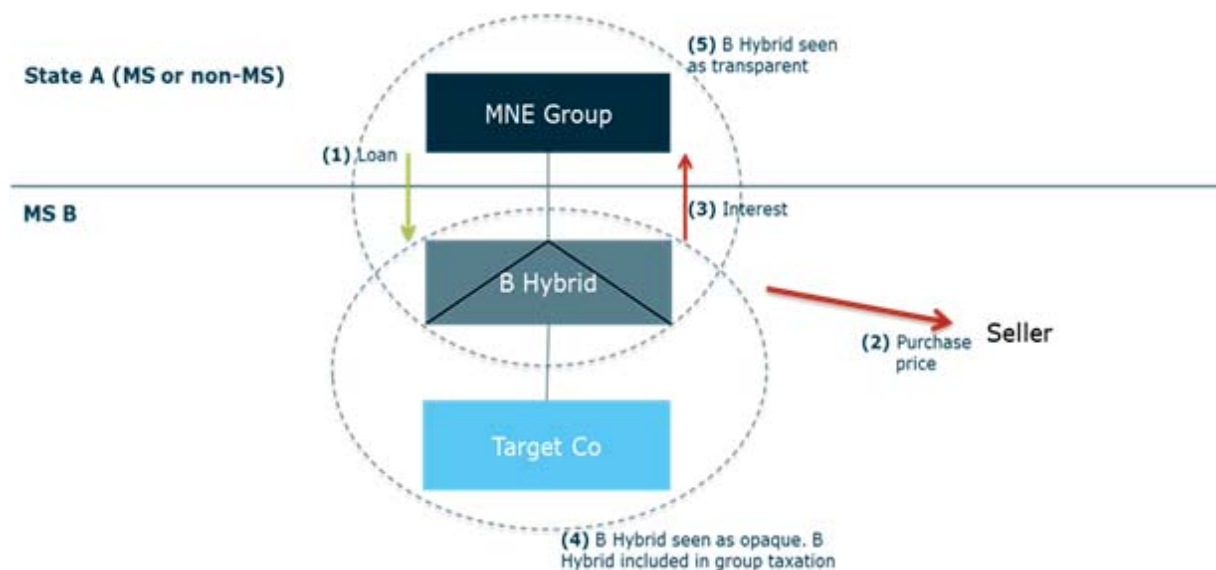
State A (MS or non-MS)

(5) B Hybrid seen as transparent

MNE Group

(1) Loan

MS B

(3) Interest

B Hybrid

(2) Purchase price

Seller

Target Co

(4) B Hybrid seen as opaque. B Hybrid included in group taxation